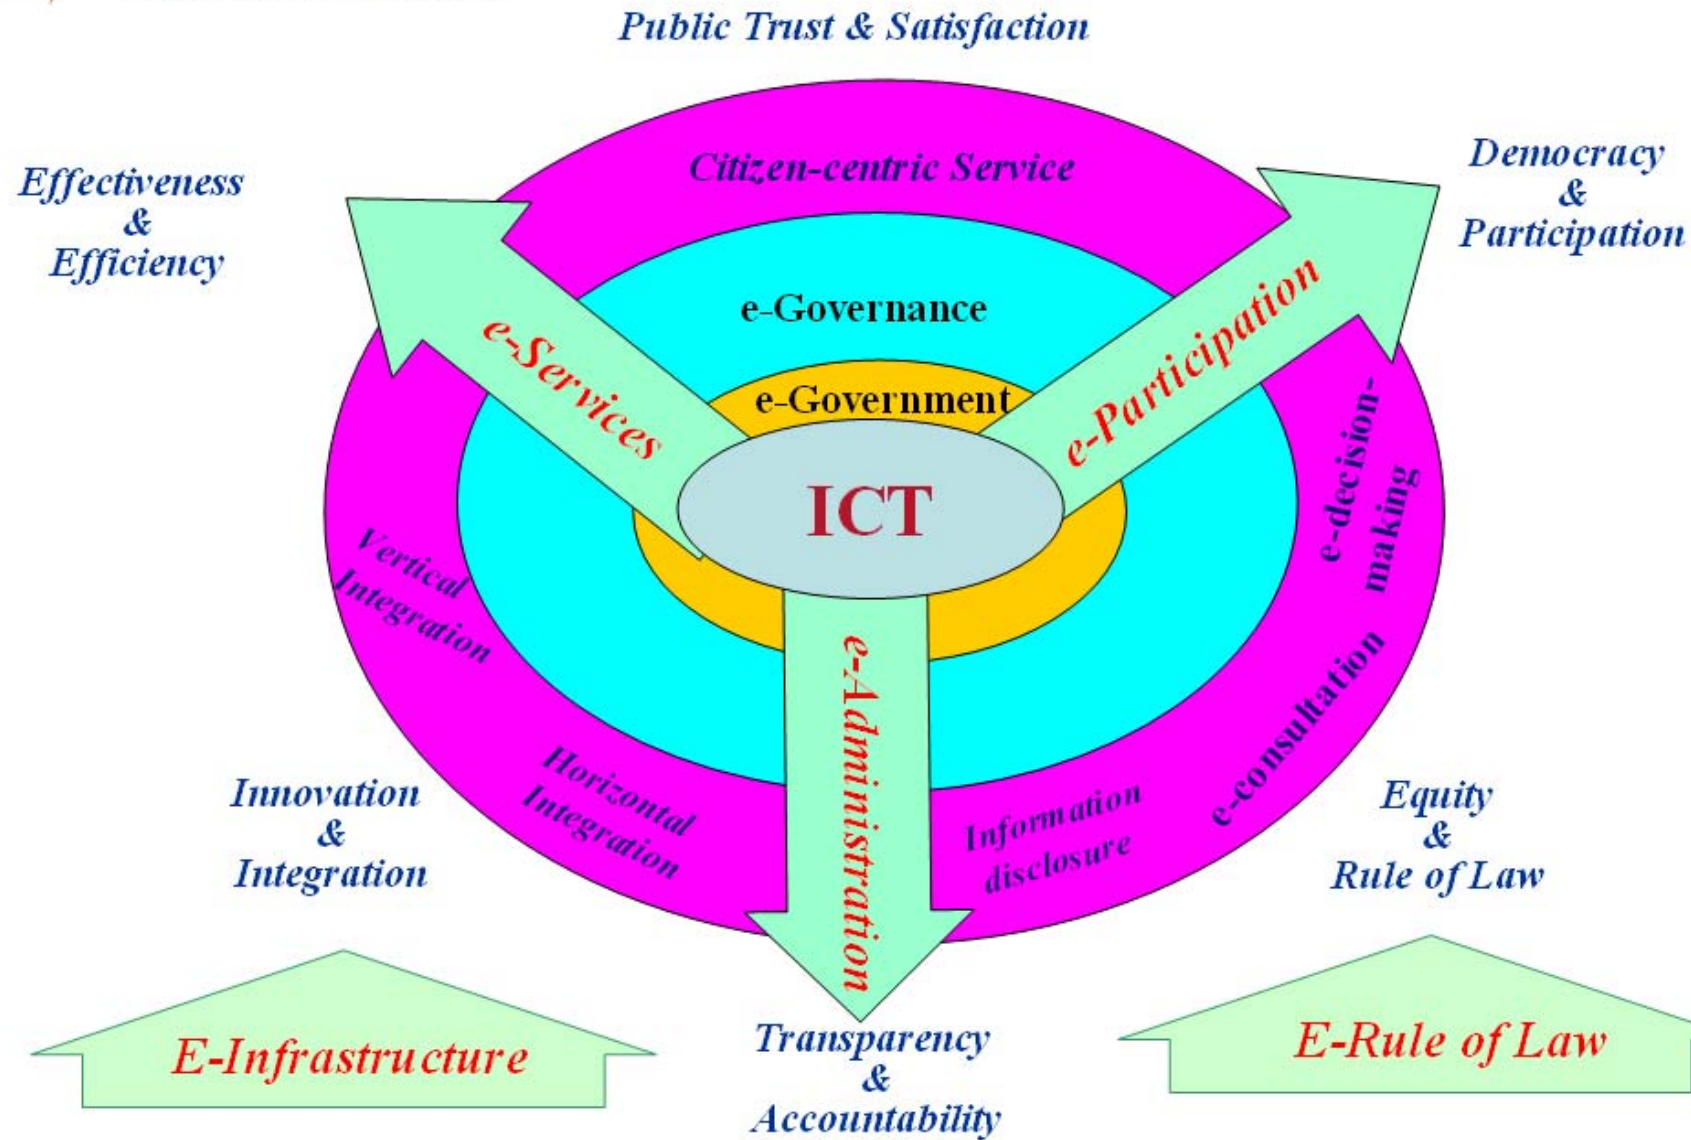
Public Trust & Satisfaction

Effectiveness & Efficiency

Citizen-centric Service

Democracy & Participation

e-Governance

e-Services

e-Participation

e-Government

ICT

e-decision-making

Vertical Integration

e-Administration

e-consultation

Horizontal Integration

Information disclosure

Innovation & Integration

Equity & Rule of Law

E-Infrastructure

Transparency & Accountability

E-Rule of Law